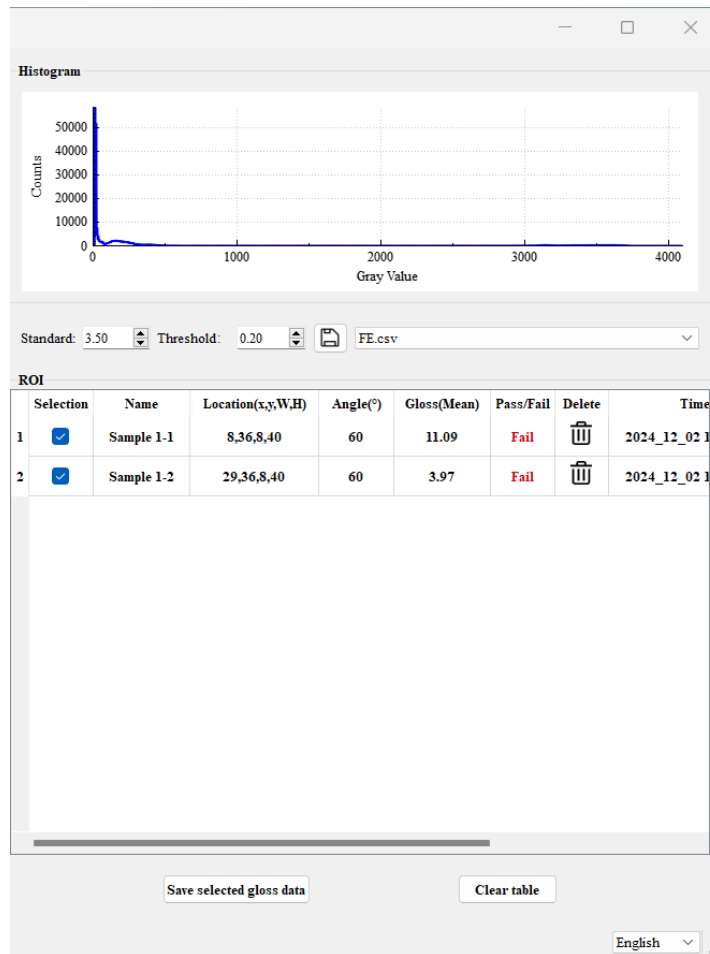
Histogram

50000
40000
30000
20000
10000
0
Counts
0
1000
2000
3000
4000
Gray Value

Standard: 3.50 Threshold: 0.20 FE.csv

ROI

| | Selection | Name | Location(x,y,W,H) | Angle(°) | Gloss(Mean) | Pass/Fail | Delete | Time |
|---|---|---|---|---|---|---|---|---|
| 1 | | Sample 1-1 | 8,36,8,40 | 60 | 11.09 | Fail | | 2024_12_02 1 |
| 2 | | Sample 1-2 | 29,36,8,40 | 60 | 3.97 | Fail | | 2024_12_02 1 |

Save selected gloss data

Clear table

English